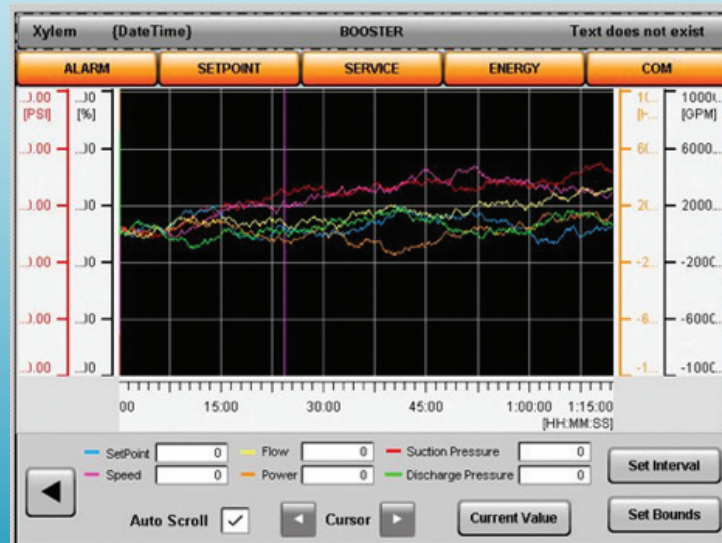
Xylem (DateTime) BOOSTER Text does not exist

ALARM SETPOINT SERVICE ENERGY COM

..0.00 [PSI] ..00 [%] 1(.. [F... 1000(.. [GPM]

..0.00 ..00 6(.. 6000..

..0.00 ..00 2(.. 2000..

..0.00 ..00 -2.. -200(..

..0.00 ..00 -6.. -600(..

..0.00 ..00 -1.. -100(..

00 15:00 30:00 45:00 1:00:00 1:15:00 [HH:MM:SS]

SetPoint 0 Flow 0 Suction Pressure 0
Speed 0 Power 0 Discharge Pressure 0

Set Interval

Auto Scroll ✓ Cursor Current Value Set Bounds